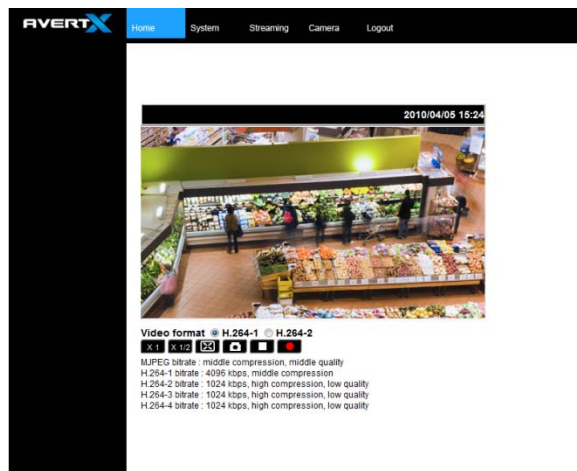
AVERTX

Home System Streaming Camera Logout

2010/04/05 15:24

Video format H.264-1 H.264-2

X 1 X 1/2

MJPEG bitrate : middle compression, middle quality
H.264-1 bitrate : 4096 kbps, middle compression
H.264-2 bitrate : 1024 kbps, high compression, low quality
H.264-3 bitrate : 1024 kbps, high compression, low quality
H.264-4 bitrate : 1024 kbps, high compression, low quality